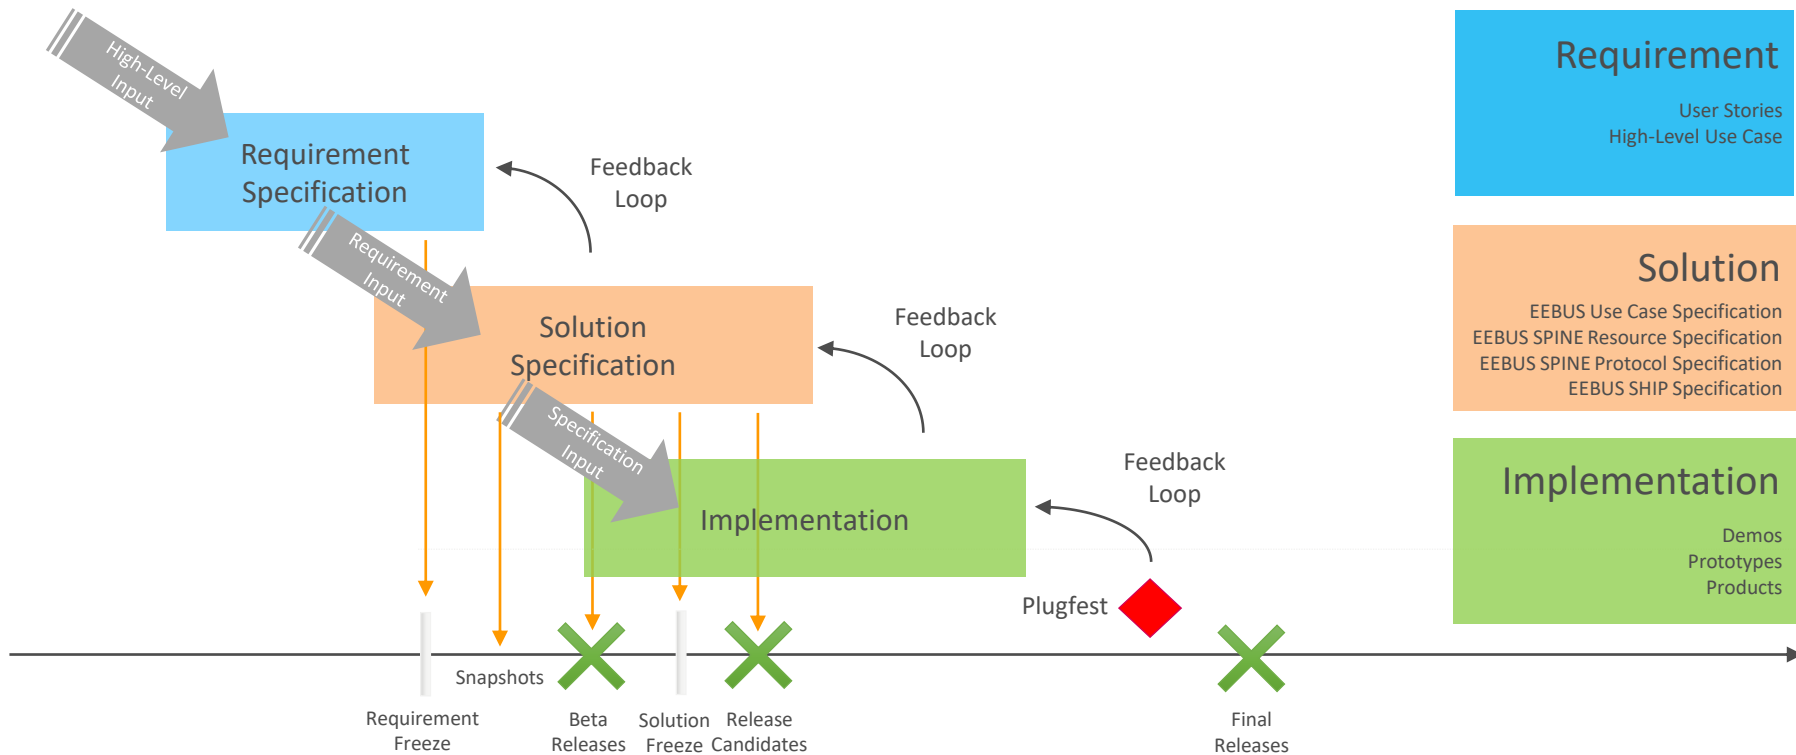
High-Level Input

Requirement Specification

Feedback Loop

Requirement Input

Solution Specification

Feedback Loop

Specification Input

Implementation

Feedback Loop

Plugfest

Snapshots

Requirement Freeze

Beta Releases

Solution Freeze

Release Candidates

Final Releases

Requirement

User Stories
High-Level Use Case

Solution

EEBUS Use Case Specification
EEBUS SPINE Resource Specification
EEBUS SPINE Protocol Specification
EEBUS SHIP Specification

Implementation

Demos
Prototypes
Products